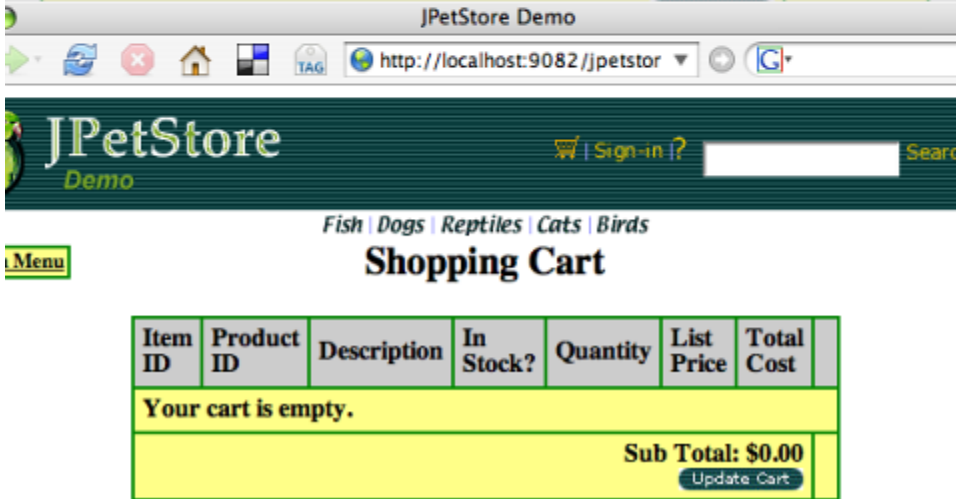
JPetStore Demo

TAG

http://localhost:9082/jpetstor

JPetStore
Demo

| Sign-in | ?

Searc

Fish | Dogs | Reptiles | Cats | Birds

n Menu

Shopping Cart

| Item ID | Product ID | Description | In Stock? | Quantity | List Price | Total Cost | |
|---|---|---|---|---|---|---|---|
| Your cart is empty. | | | | | | | |
| Sub Total: $0.00 Update Cart | | | | | | | |